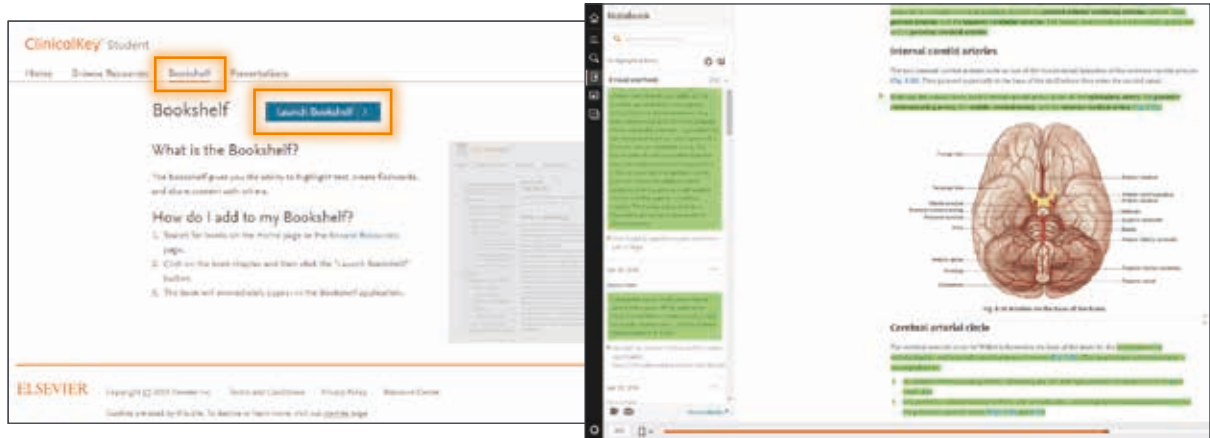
ClinicalKey® Student

Home    Browse Resources    Bookshelf    Presentations

Bookshelf

Launch Bookshelf

What is the Bookshelf?

The Bookshelf gives you the ability to highlight text, create flashcards, and share content with others.

How do I add to my Bookshelf?

1. Search for books on the home page or the Browse Resources page.
2. Click on the book chapter and then click the "Launch Bookshelf" button.
3. The book will immediately appear in the Bookshelf application.

ELSEVIER    Copyright © 2015 Elsevier Inc.    Terms and Conditions    Privacy Policy    Resource Center

Cookies are used by this site. To decline or learn more, visit our cookies page

Notebook

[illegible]

Internal carotid arteries

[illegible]

Cerebral arterial circle

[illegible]